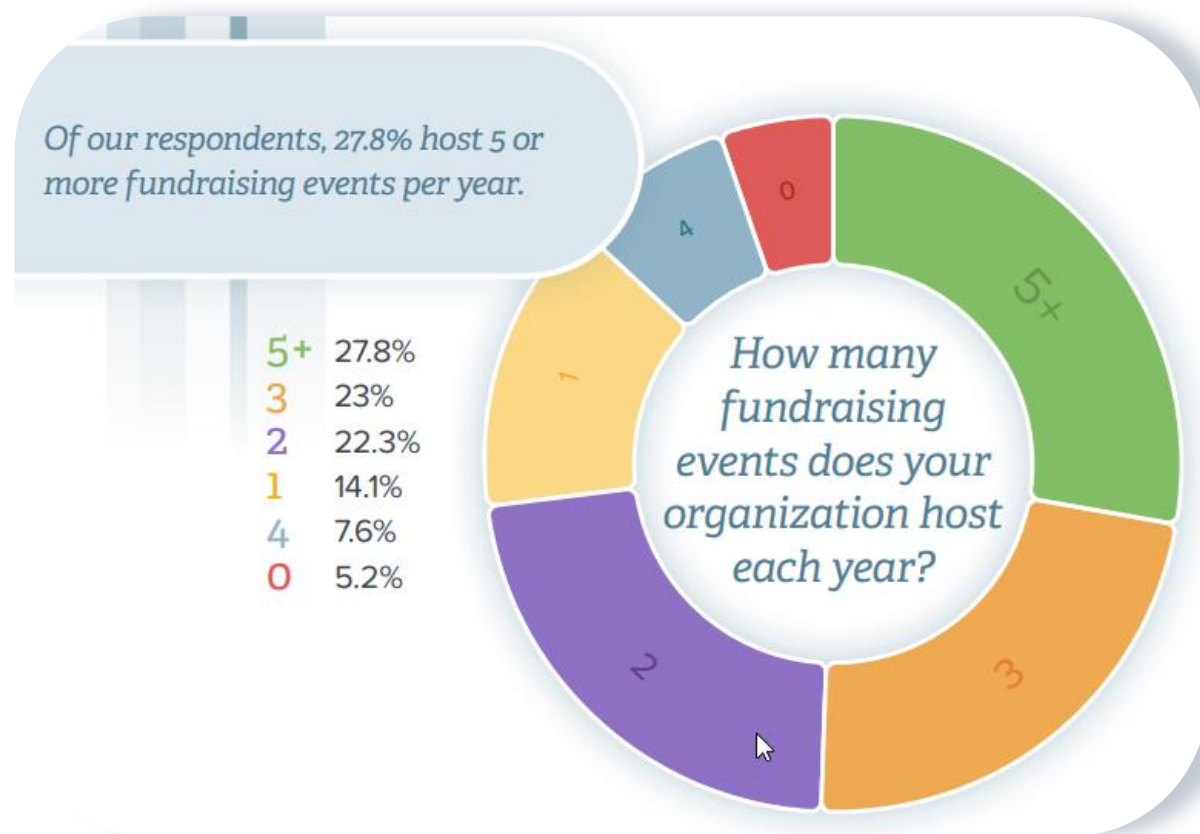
Of our respondents, 27.8% host 5 or more fundraising events per year.

| | |
|---|---|
| 5+ | 27.8% |
| 3 | 23% |
| 2 | 22.3% |
| 1 | 14.1% |
| 4 | 7.6% |
| 0 | 5.2% |

How many fundraising events does your organization host each year?

0
4
5+
1
2
3